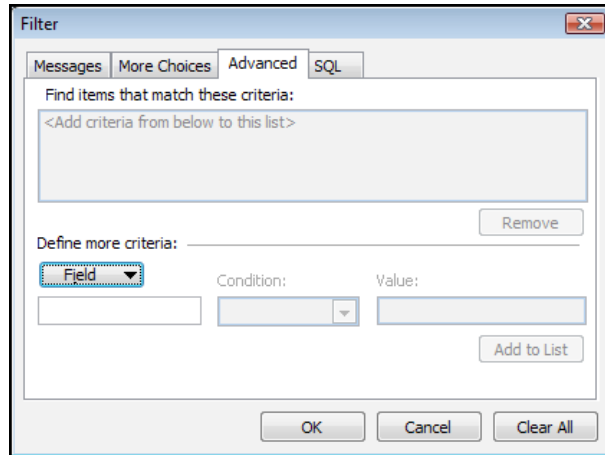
Filter

Messages | More Choices | Advanced | SQL

Find items that match these criteria:

<Add criteria from below to this list>

Remove

Define more criteria:

Field

Condition:

Value:

Add to List

OK

Cancel

Clear All